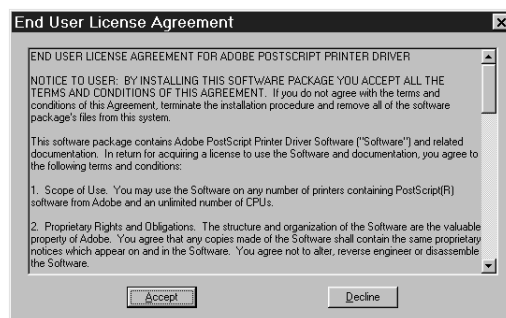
End User License Agreement

END USER LICENSE AGREEMENT FOR ADOBE POSTSCRIPT PRINTER DRIVER

NOTICE TO USER: BY INSTALLING THIS SOFTWARE PACKAGE YOU ACCEPT ALL THE TERMS AND CONDITIONS OF THIS AGREEMENT. If you do not agree with the terms and conditions of this Agreement, terminate the installation procedure and remove all of the software package's files from this system.

This software package contains Adobe PostScript Printer Driver Software ("Software") and related documentation. In return for acquiring a license to use the Software and documentation, you agree to the following terms and conditions:

1. Scope of Use. You may use the Software on any number of printers containing PostScript(R) software from Adobe and an unlimited number of CPUs.

2. Proprietary Rights and Obligations. The structure and organization of the Software are the valuable property of Adobe. You agree that any copies made of the Software shall contain the same proprietary notices which appear on and in the Software. You agree not to alter, reverse engineer or disassemble the Software.

Accept

Decline